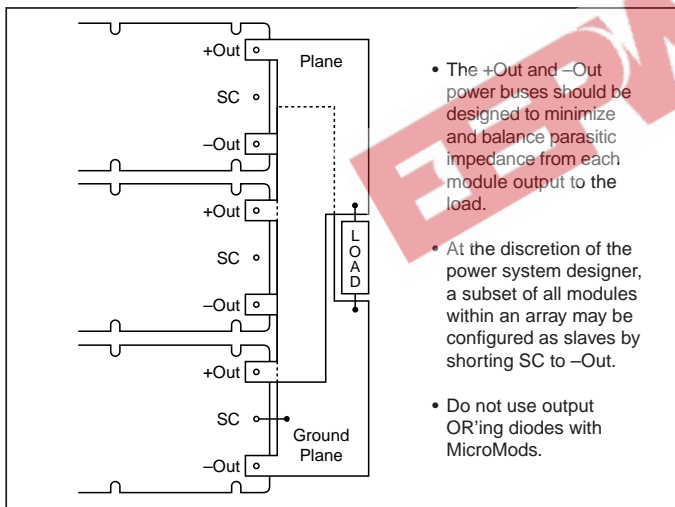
+Out
Plane
SC
–Out
+Out
SC
–Out
+Out
SC
–Out
L
O
A
D
Ground Plane

• The +Out and –Out power buses should be designed to minimize and balance parasitic impedance from each module output to the load.

• At the discretion of the power system designer, a subset of all modules within an array may be configured as slaves by shorting SC to –Out.

• Do not use output OR'ing diodes with MicroMods.

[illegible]